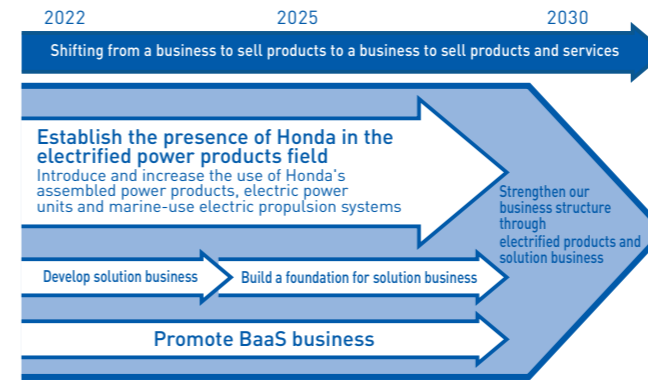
2022
2025
2030

Shifting from a business to sell products to a business to sell products and services

Establish the presence of Honda in the electrified power products field
Introduce and increase the use of Honda's assembled power products, electric power units and marine-use electric propulsion systems

Strengthen our business structure through electrified products and solution business

Develop solution business

Build a foundation for solution business

Promote BaaS business